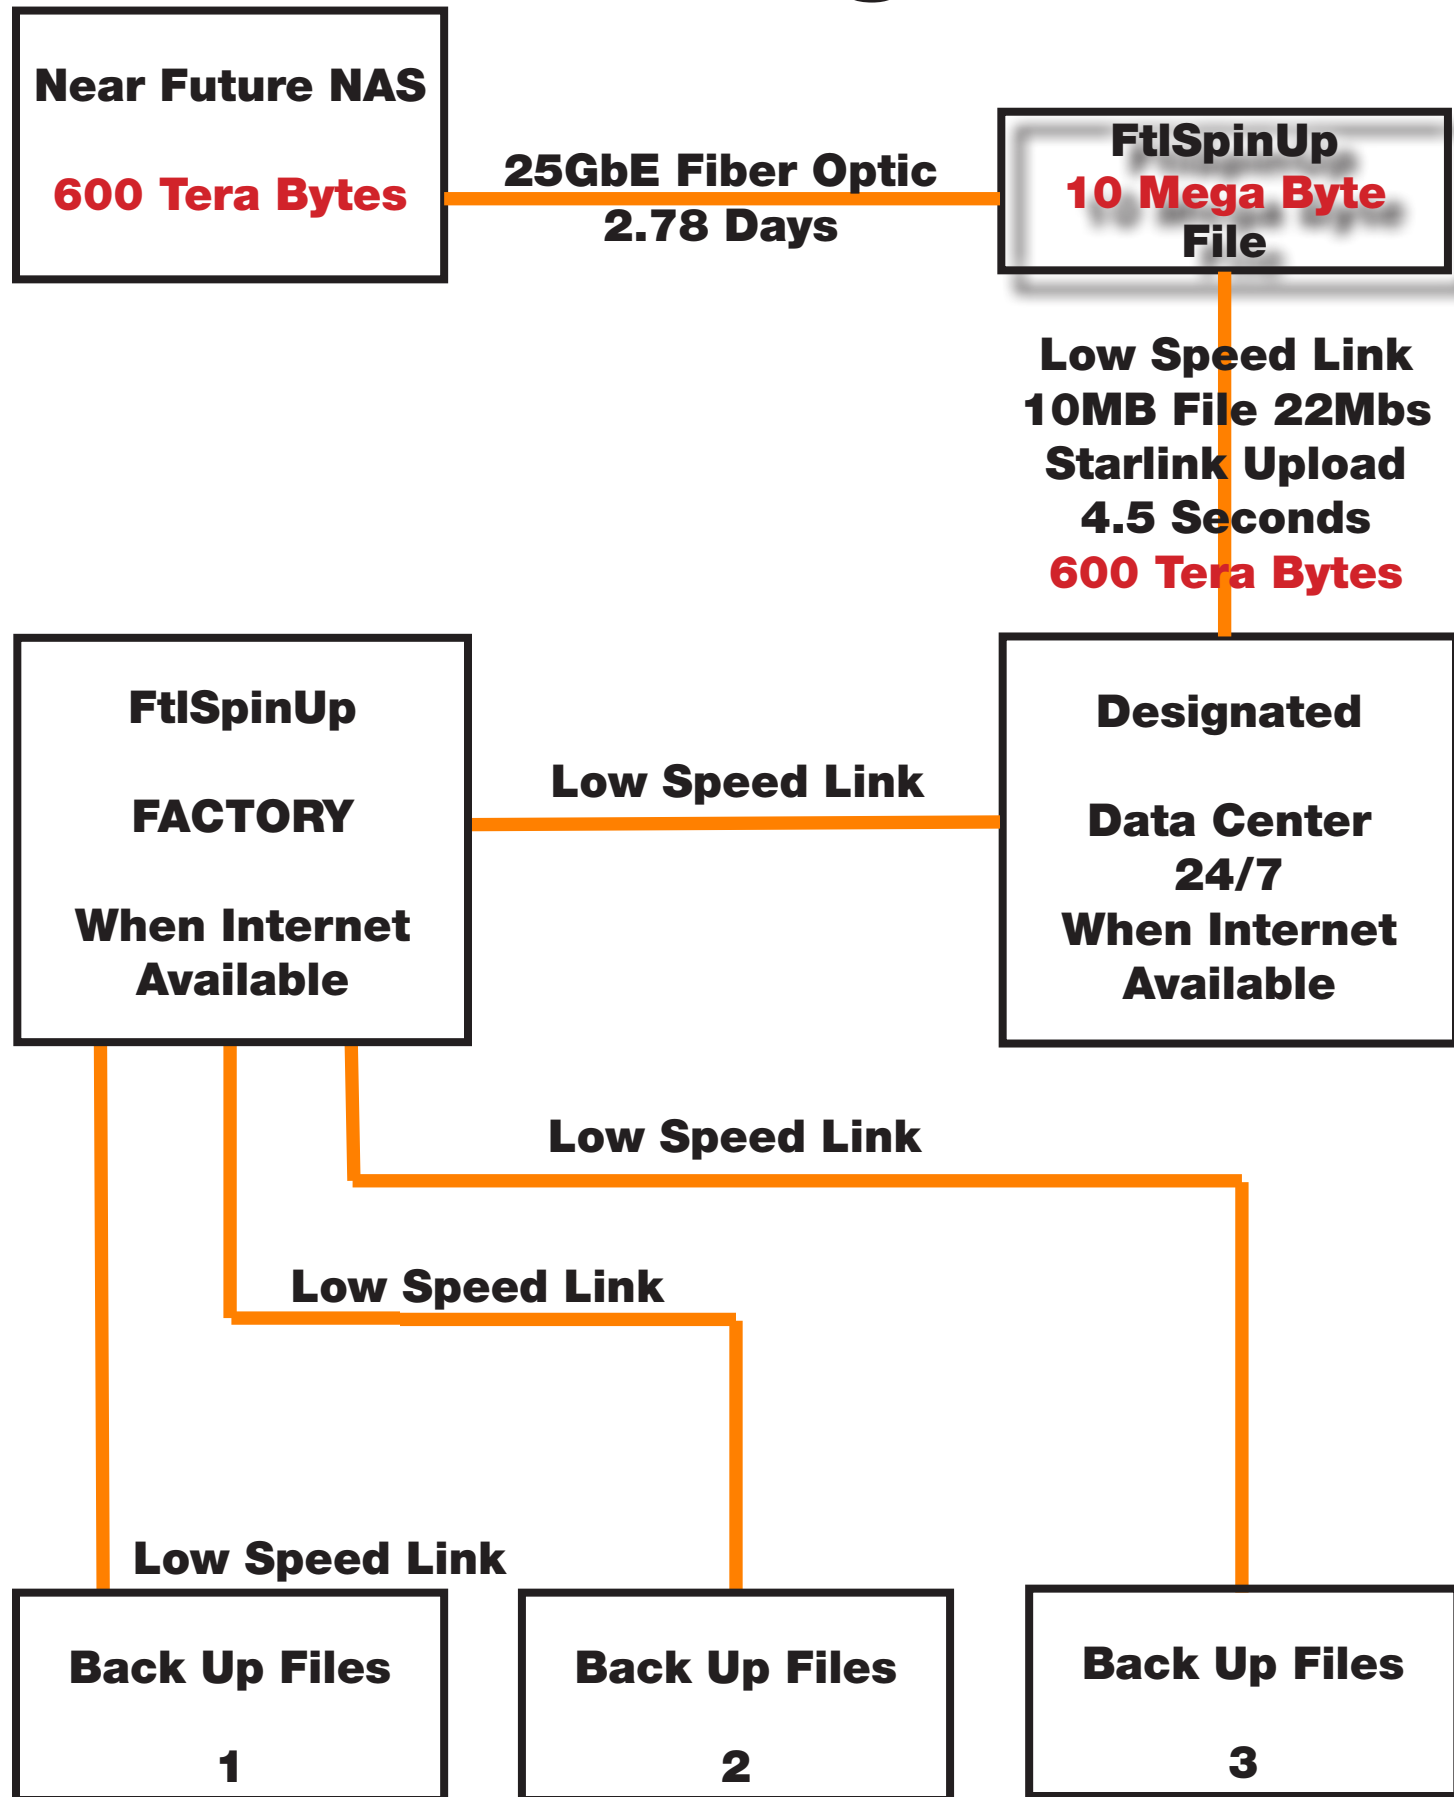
Near Future NAS

600 Tera Bytes

25GbE Fiber Optic
2.78 Days

FtlSpinUp
10 Mega Byte
File

Low Speed Link
10MB File 22Mbs
Starlink Upload
4.5 Seconds
600 Tera Bytes

FtlSpinUp

FACTORY

When Internet
Available

Low Speed Link

Designated

Data Center
24/7
When Internet
Available

Low Speed Link

Low Speed Link

Low Speed Link

Back Up Files

1

Back Up Files

2

Back Up Files

3